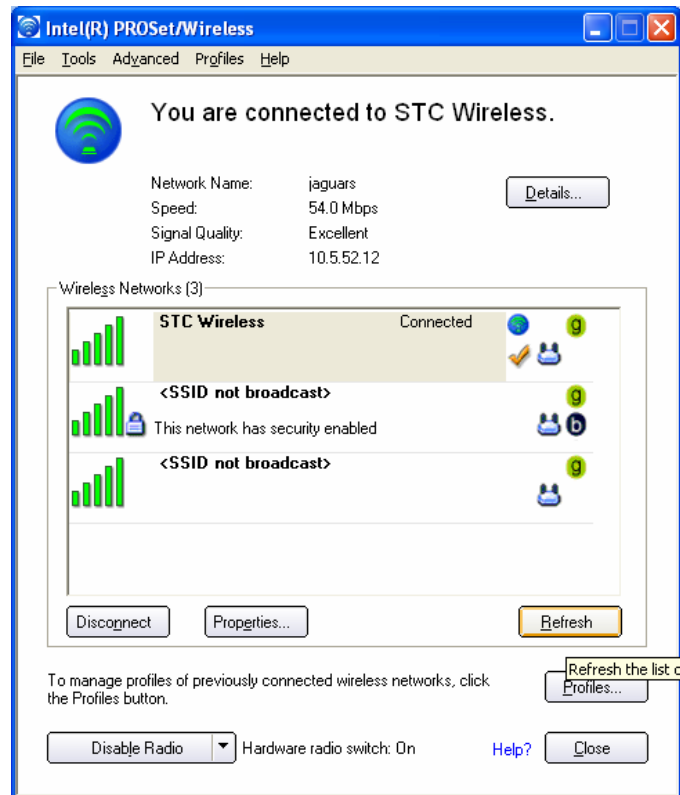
Intel(R) PROSet/Wireless

File Tools Advanced Profiles Help

You are connected to STC Wireless.

Network Name: jaguars
Speed: 54.0 Mbps
Signal Quality: Excellent
IP Address: 10.5.52.12

Details...

Wireless Networks (3)

STC Wireless Connected g

<SSID not broadcast> g
This network has security enabled b

<SSID not broadcast> g

Disconnect Properties... Refresh

Refresh the list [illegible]

To manage profiles of previously connected wireless networks, click the Profiles button.

Profiles...

Disable Radio Hardware radio switch: On Help? Close